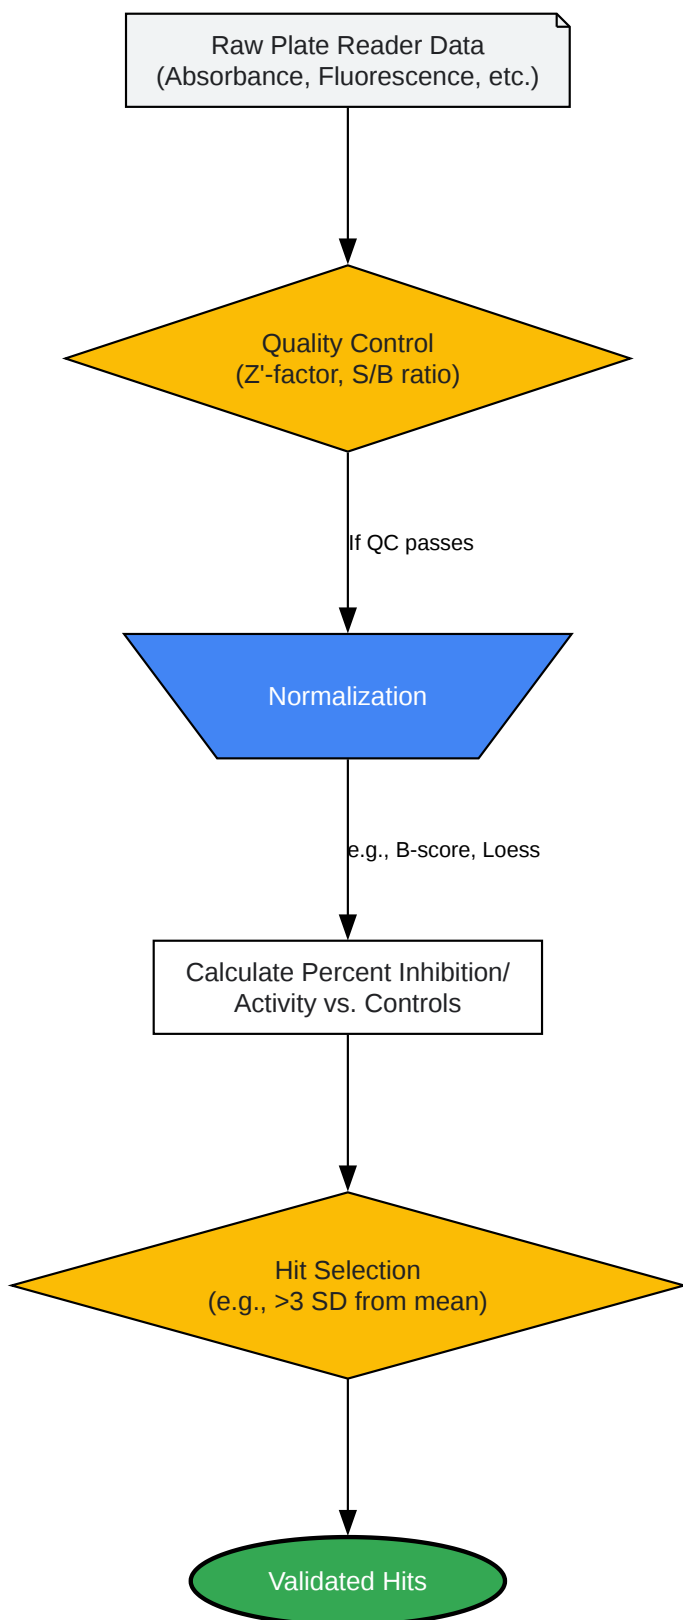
Raw Plate Reader Data
(Absorbance, Fluorescence, etc.)

Quality Control
(Z'-factor, S/B ratio)

If QC passes

Normalization

e.g., B-score, Loess

Calculate Percent Inhibition/
Activity vs. Controls

Hit Selection
(e.g., >3 SD from mean)

Validated Hits